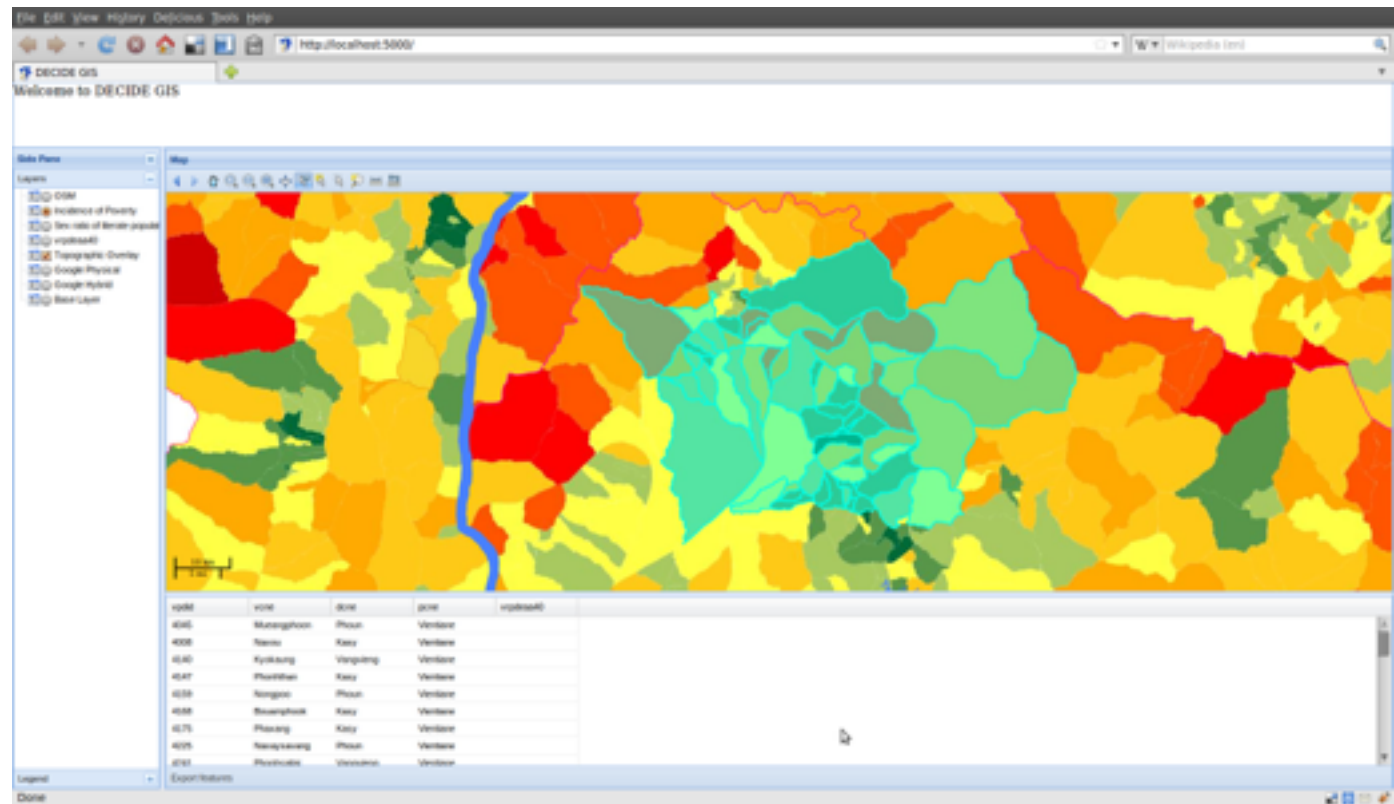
File Edit View History Delicious Tools Help

http://localhost:5000/

Wikipedia (en)

DECIDE GIS

Welcome to DECIDE GIS

Side Pane

Layers

OSM
Incidence of Poverty
Sex ratio of literate populat
vrpdrea40
Topographic Overlay
Google Physical
Google Hybrid
Base Layer

Map

| vcpdid | vcne | dcne | pcne | vrpdrea40 |
|---|---|---|---|---|
| 4045 | Muoangphoon | Phoun | Vientiane | |
| 4006 | Naxou | Kasy | Vientiane | |
| 4040 | Kyokaung | Vanguieng | Vientiane | |
| 4047 | Phonhhan | Kasy | Vientiane | |
| 4039 | Nongpoo | Phoun | Vientiane | |
| 4068 | Bouamphook | Kasy | Vientiane | |
| 4075 | Phasang | Kasy | Vientiane | |
| 4025 | Naxaysavang | Phoun | Vientiane | |
| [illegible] | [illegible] | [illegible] | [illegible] | |

Legend

Export features

Done